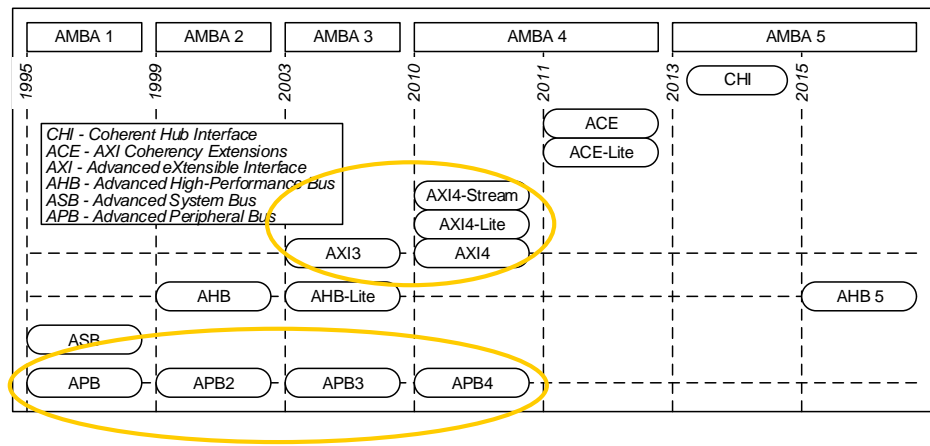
AMBA 1
AMBA 2
AMBA 3
AMBA 4
AMBA 5

1995
1999
2003
2010
2011
2013
2015

CHI - Coherent Hub Interface
ACE - AXI Coherency Extensions
AXI - Advanced eXtensible Interface
AHB - Advanced High-Performance Bus
ASB - Advanced System Bus
APB - Advanced Peripheral Bus

CHI
ACE
ACE-Lite
AXI4-Stream
AXI4-Lite
AXI3
AXI4
AHB
AHB-Lite
AHB 5
ASB
APB
APB2
APB3
APB4